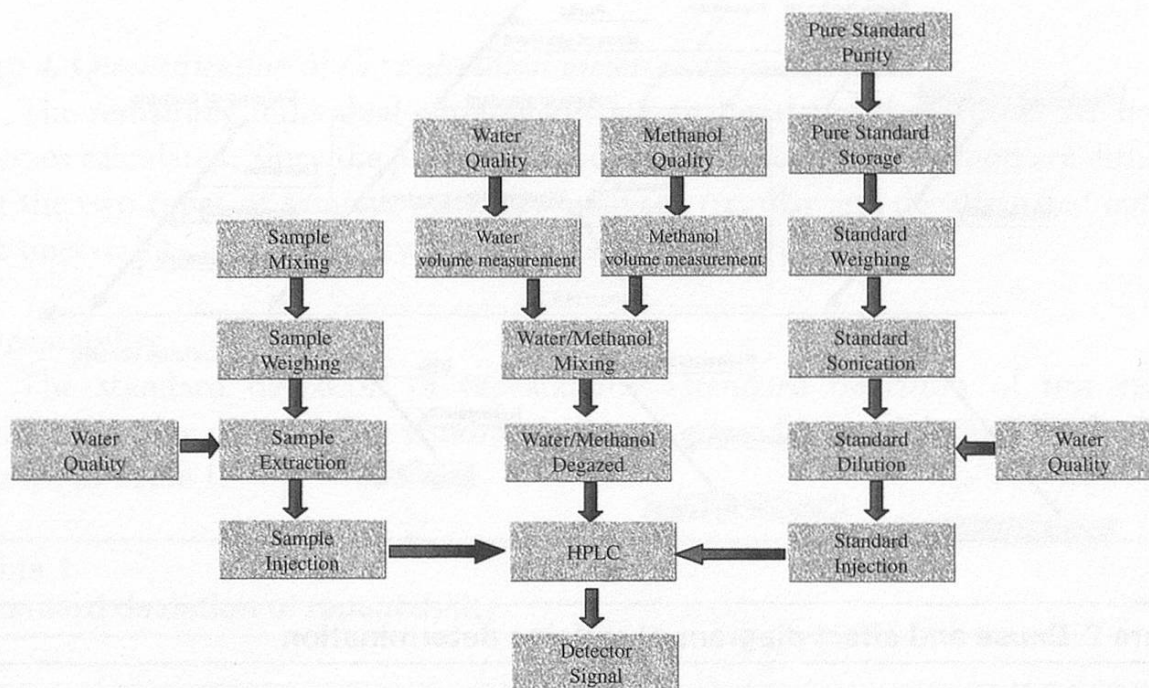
Pure Standard Purity

Water Quality

Methanol Quality

Pure Standard Storage

Sample Mixing

Water volume measurement

Methanol volume measurement

Standard Weighing

Sample Weighing

Water/Methanol Mixing

Standard Sonication

Water Quality

Sample Extraction

Water/Methanol Degazed

Standard Dilution

Water Quality

Sample Injection

HPLC

Standard Injection

Detector Signal